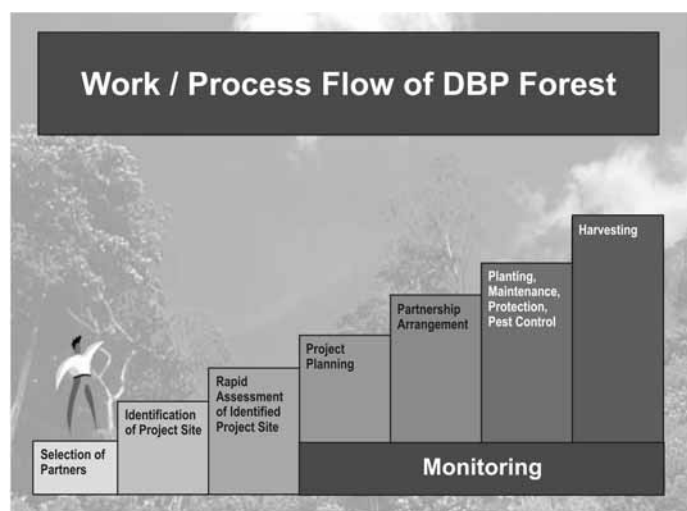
Work / Process Flow of DBP Forest

Selection of Partners

Identification of Project Site

Rapid Assessment of Identified Project Site

Project Planning

Partnership Arrangement

Planting, Maintenance, Protection, Pest Control

Harvesting

Monitoring